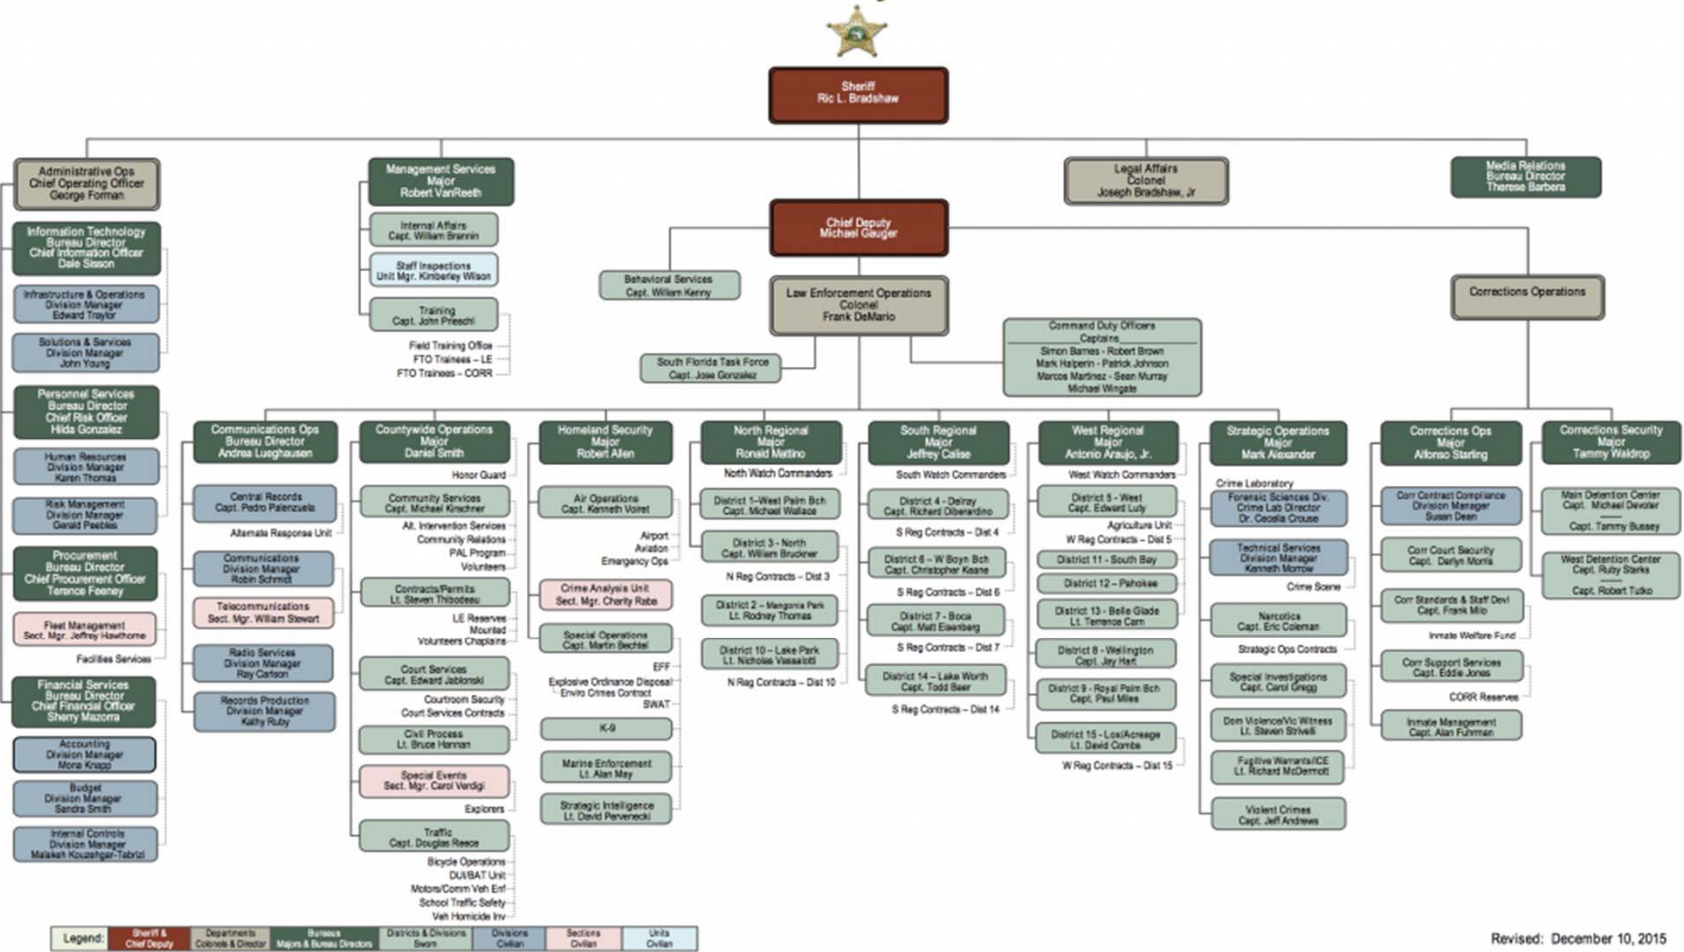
Sheriff
Ric L. Bradshaw

Administrative Ops
Chief Operating Officer
George Forman

Management Services
Major
Robert VanReeth

Legal Affairs
Colonel
Joseph Bradshaw, Jr

Media Relations
Bureau Director
Therese Barbera

Chief Deputy
Michael Gauger

Information Technology
Bureau Director
Chief Information Officer
Dale Sisson

Internal Affairs
Capt. William Brannin

Staff Inspections
Unit Mgr. Kimberley Wilson

Behavioral Services
Capt. William Kenny

Law Enforcement Operations
Colonel
Frank DeMario

Corrections Operations

Infrastructure & Operations
Division Manager
Edward Traylor

Solutions & Services
Division Manager
John Young

Training
Capt. John Prieschl

Field Training Office
FTO Trainees – LE
FTO Trainees – CORR

Command Duty Officers
Captains
Simon Barnes - Robert Brown
Mark Halperin - Patrick Johnson
Marcos Martinez - Sean Murray
Michael Wingate

South Florida Task Force
Capt. Jose Gonzalez

Personnel Services
Bureau Director
Chief Risk Officer
Hilda Gonzalez

Human Resources
Division Manager
Karen Thomas

Risk Management
Division Manager
Gerald Peebles

Procurement
Bureau Director
Chief Procurement Officer
Terence Feeney

Fleet Management
Sect. Mgr. Jeffrey Hawthorne

Facilities Services

Financial Services
Bureau Director
Chief Financial Officer
Sherry Mazorra

Accounting
Division Manager
Mona Knapp

Budget
Division Manager
Sandra Smith

Internal Controls
Division Manager
Malakeh Kouzehgar-Tabrizi

Communications Ops
Bureau Director
Andrea Lueghausen

Central Records
Capt. Pedro Palenzuela

Alternate Response Unit

Communications
Division Manager
Robin Schmidt

Telecommunications
Sect. Mgr. William Stewart

Radio Services
Division Manager
Ray Carlson

Records Production
Division Manager
Kathy Ruby

Countywide Operations
Major
Daniel Smith

Honor Guard

Community Services
Capt. Michael Kirschner

Alt. Intervention Services
Community Relations
PAL Program
Volunteers

Contracts/Permits
Lt. Steven Thibodeau

LE Reserves
Mounted
Volunteers Chaplains

Court Services
Capt. Edward Jablonski

Courtroom Security
Court Services Contracts

Civil Process
Lt. Bruce Hannan

Special Events
Sect. Mgr. Carol Verdigi

Explorers

Traffic
Capt. Douglas Reece

Bicycle Operations
DUI/BAT Unit
Motors/Comm Veh Enf
School Traffic Safety
Veh Homicide Inv

Homeland Security
Major
Robert Allen

Air Operations
Capt. Kenneth Voirol

Airport
Aviation
Emergency Ops

Crime Analysis Unit
Sect. Mgr. Charity Rabe

Special Operations
Capt. Martin Bechtel

EFF
Explosive Ordinance Disposal
Enviro Crimes Contract
SWAT

K-9

Marine Enforcement
Lt. Alan May

Strategic Intelligence
Lt. David Perveneckl

North Regional
Major
Ronald Mattino

North Watch Commanders

District 1–West Palm Bch
Capt. Michael Wallace

District 3 - North
Capt. William Bruckner

N Reg Contracts – Dist 3

District 2 – Mangonia Park
Lt. Rodney Thomas

District 10 – Lake Park
Lt. Nicholas Vassallotti

N Reg Contracts – Dist 10

South Regional
Major
Jeffrey Calise

South Watch Commanders

District 4 - Delray
Capt. Richard Dibenardino

S Reg Contracts – Dist 4

District 6 – W Boyn Bch
Capt. Christopher Keane

S Reg Contracts – Dist 6

District 7 - Boca
Capt. Matt Eisenberg

S Reg Contracts – Dist 7

District 14 – Lake Worth
Capt. Todd Baer

S Reg Contracts – Dist 14

West Regional
Major
Antonio Araujo, Jr.

West Watch Commanders

District 5 - West
Capt. Edward Luty

Agriculture Unit
W Reg Contracts – Dist 5

District 11 - South Bay

District 12 – Pahokee

District 13 - Belle Glade
Lt. Terrence Cam

District 8 - Wellington
Capt. Jay Hart

District 9 - Royal Palm Bch
Capt. Paul Miles

District 15 - Lox/Acreage
Lt. David Combs

W Reg Contracts – Dist 15

Strategic Operations
Major
Mark Alexander

Crime Laboratory

Forensic Sciences Div.
Crime Lab Director
Dr. Cecelia Crouse

Technical Services
Division Manager
Kenneth Morrow

Crime Scene

Narcotics
Capt. Eric Coleman

Strategic Ops Contracts

Special Investigations
Capt. Carol Gregg

Dom Violence/Vic Witness
Lt. Steven Strivelli

Fugitive Warrants/ICE
Lt. Richard McDermott

Violent Crimes
Capt. Jeff Andrews

Corrections Ops
Major
Alfonso Starling

Corr Contract Compliance
Division Manager
Susan Dean

Corr Court Security
Capt. Darlyn Morris

Corr Standards & Staff Devl
Capt. Frank Milo

Inmate Welfare Fund

Corr Support Services
Capt. Eddie Jones

CORR Reserves

Inmate Management
Capt. Alan Fuhrman

Corrections Security
Major
Tammy Waldrop

Main Detention Center
Capt. Michael Devoler
Capt. Tammy Bussey

West Detention Center
Capt. Ruby Starks
Capt. Robert Tutko

Legend: | Sheriff & Chief Deputy | Departments Colonels & Director | Bureaus Majors & Bureau Directors | Districts & Divisions Sworn | Divisions Civilian | Sections Civilian | Units Civilian

Revised: December 10, 2015